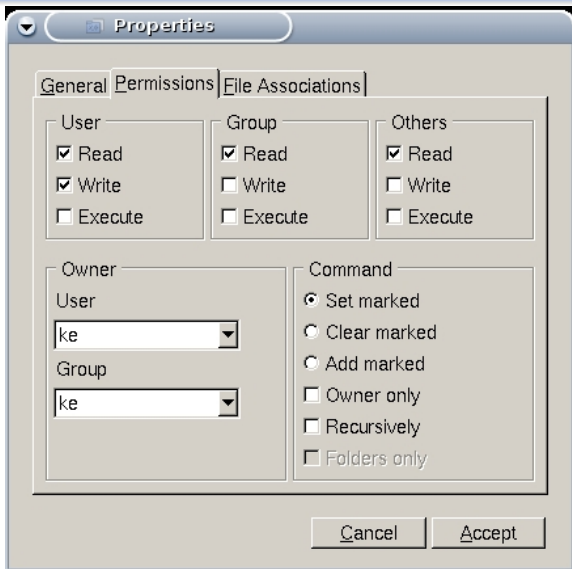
Properties

General Permissions File Associations

User
Read
Write
Execute

Group
Read
Write
Execute

Others
Read
Write
Execute

Owner
User
ke
Group
ke

Command
Set marked
Clear marked
Add marked
Owner only
Recursively
Folders only

Cancel Accept